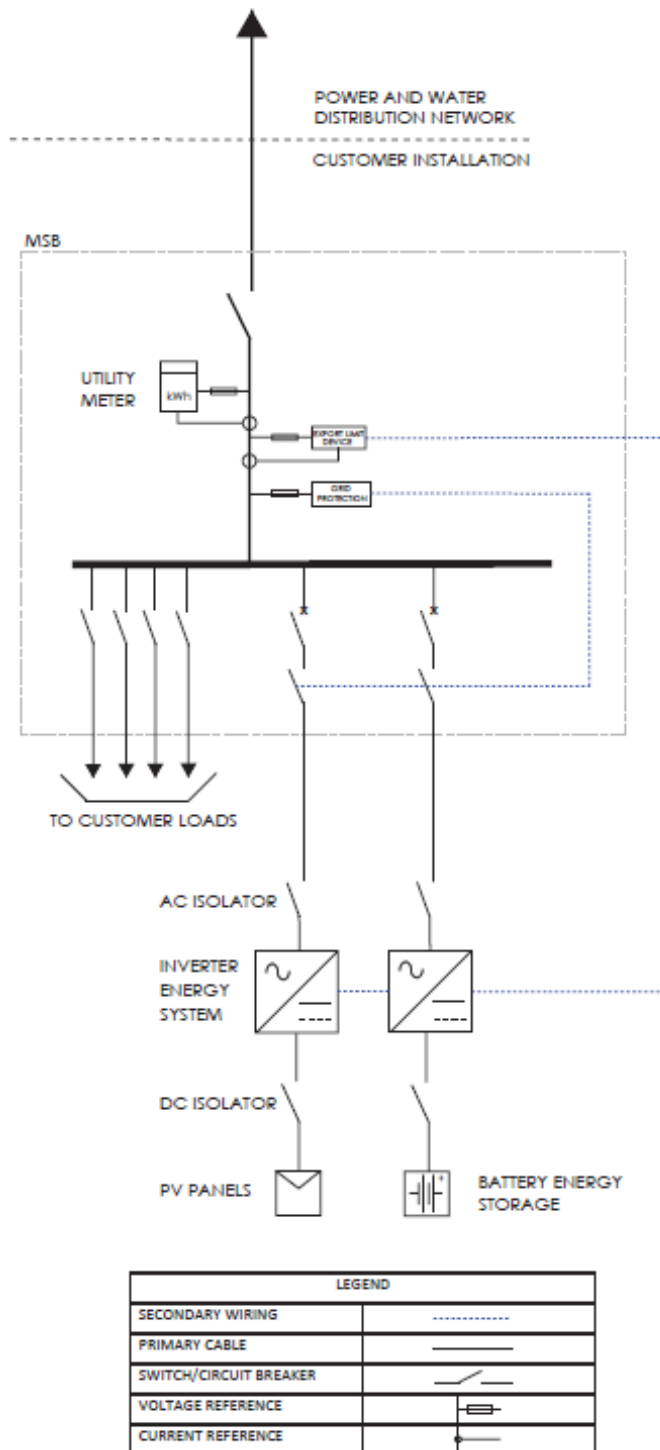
POWER AND WATER DISTRIBUTION NETWORK

CUSTOMER INSTALLATION

MSB

UTILITY METER

kWh

EXPORT LIMIT DEVICE

GRID PROTECTION

TO CUSTOMER LOADS

AC ISOLATOR

INVERTER ENERGY SYSTEM

DC ISOLATOR

PV PANELS

BATTERY ENERGY STORAGE

| LEGEND | |
|---|---|
| SECONDARY WIRING | |
| PRIMARY CABLE | |
| SWITCH/CIRCUIT BREAKER | |
| VOLTAGE REFERENCE | |
| CURRENT REFERENCE | |